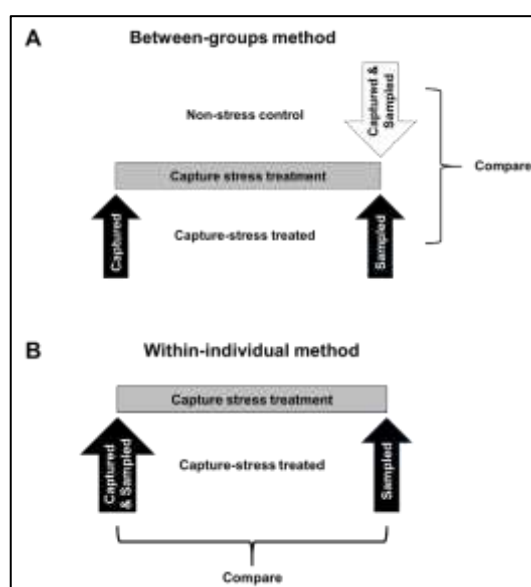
A

Between-groups method

Captured & Sampled

Non-stress control

Compare

Capture stress treatment

Captured

Capture-stress treated

Sampled

B

Within-individual method

Capture stress treatment

Captured & Sampled

Capture-stress treated

Sampled

Compare